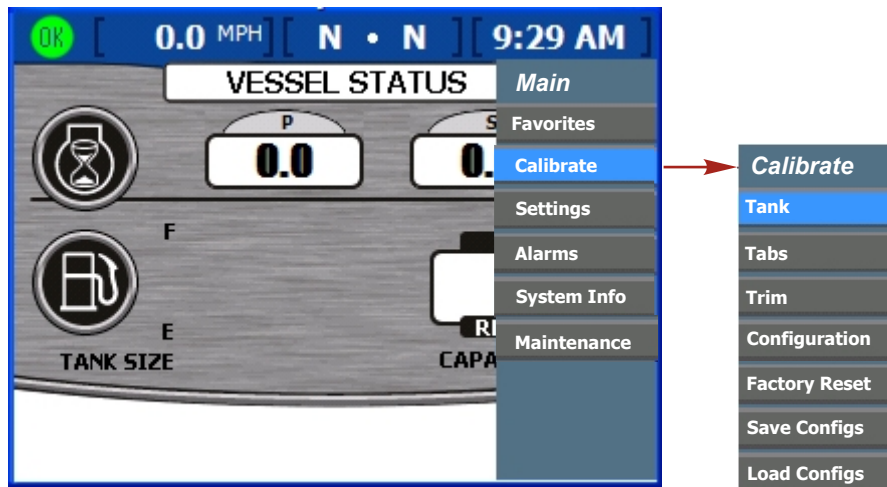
OK [ 0.0 MPH ] [ N • N ] [ 9:29 AM ]

VESSEL STATUS

P

0.0

S

0.

F

E

TANK SIZE

R

CAPA

Main

Favorites

Calibrate

Settings

Alarms

System Info

Maintenance

Calibrate

Tank

Tabs

Trim

Configuration

Factory Reset

Save Configs

Load Configs